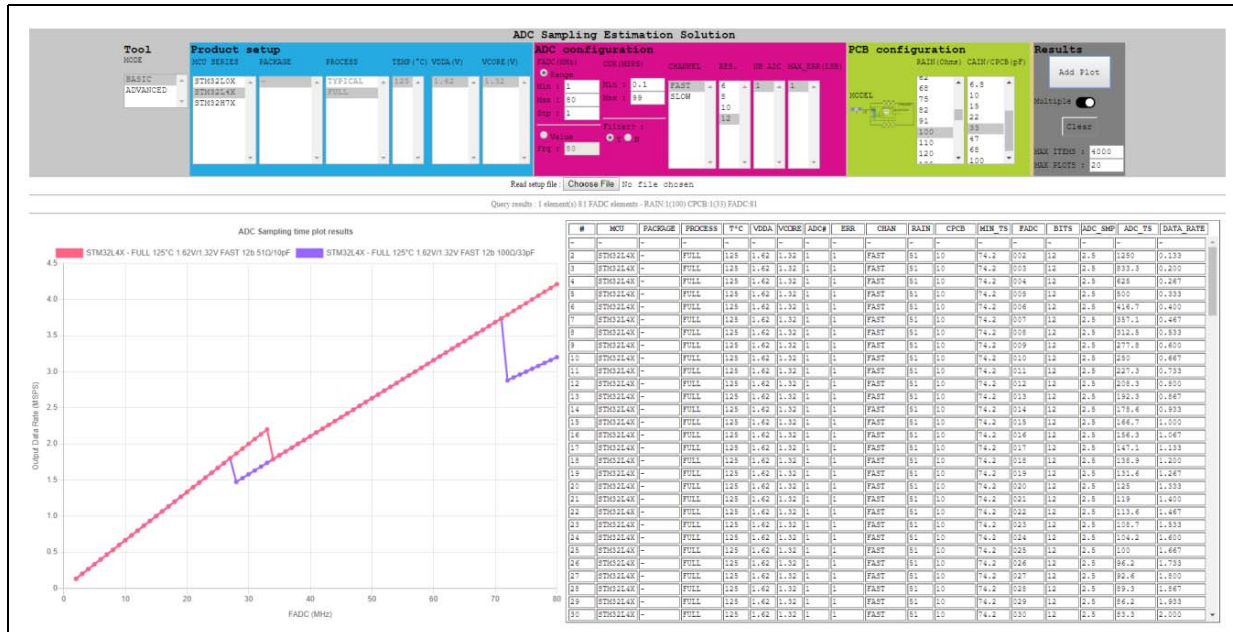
ADC Sampling Estimation Solution

Tool
MODE
BASIC
ADVANCED

Product setup
MCU SERIES
STM32L0X
STM32L4X
STM32H7X
PACKAGE
PROCESS
TYPICAL
FULL
TEMP(°C)
125
VDDA(V)
1.62
VCORE(V)
1.32

ADC configuration
FADC(MHz)
Range
Min : 1
Max : 80
Stp : 1
Value
Frq : 80
CDR(MSPS)
Min : 0.1
Max : 99
Filters :
Y N
CHANNEL
FAST
SLOW
RES.
6
8
10
12
NB ADC
1
MAX_ERR(LSB)
1

PCB configuration
MODEL
RAIN(Ohms)
62
68
75
82
91
100
110
120
CAIN/CPCB(pF)
6.8
10
15
22
33
47
68
100

Results
Add Plot
Multiple
Clear
MAX ITEMS : 4000
MAX PLOTS : 20

Read setup file : Choose File No file chosen

Query results : 1 element(s) 81 FADC elements - RAIN:1(100) CPCB:1(33) FADC:81

ADC Sampling time plot results
STM32L4X - FULL 125°C 1.62V/1.32V FAST 12b 51Ω/10pF
STM32L4X - FULL 125°C 1.62V/1.32V FAST 12b 100Ω/33pF
Output Data Rate (MSPS)
4.5
4.0
3.5
3.0
2.5
2.0
1.5
1.0
0.5
0
0
10
20
30
40
50
60
70
80
FADC (MHz)

| # | MCU | PACKAGE | PROCESS | T°C | VDDA | VCORE | ADC# | ERR | CHAN | RAIN | CPCB | MIN_TS | FADC | BITS | ADC_SMP | ADC_TS | DATA_RATE |
|---|---|---|---|---|---|---|---|---|---|---|---|---|---|---|---|---|---|
| 2 | STM32L4X | - | FULL | 125 | 1.62 | 1.32 | 1 | 1 | FAST | 51 | 10 | 74.2 | 002 | 12 | 2.5 | 1250 | 0.133 |
| 3 | STM32L4X | - | FULL | 125 | 1.62 | 1.32 | 1 | 1 | FAST | 51 | 10 | 74.2 | 003 | 12 | 2.5 | 833.3 | 0.200 |
| 4 | STM32L4X | - | FULL | 125 | 1.62 | 1.32 | 1 | 1 | FAST | 51 | 10 | 74.2 | 004 | 12 | 2.5 | 625 | 0.267 |
| 5 | STM32L4X | - | FULL | 125 | 1.62 | 1.32 | 1 | 1 | FAST | 51 | 10 | 74.2 | 005 | 12 | 2.5 | 500 | 0.333 |
| 6 | STM32L4X | - | FULL | 125 | 1.62 | 1.32 | 1 | 1 | FAST | 51 | 10 | 74.2 | 006 | 12 | 2.5 | 416.7 | 0.400 |
| 7 | STM32L4X | - | FULL | 125 | 1.62 | 1.32 | 1 | 1 | FAST | 51 | 10 | 74.2 | 007 | 12 | 2.5 | 357.1 | 0.467 |
| 8 | STM32L4X | - | FULL | 125 | 1.62 | 1.32 | 1 | 1 | FAST | 51 | 10 | 74.2 | 008 | 12 | 2.5 | 312.5 | 0.533 |
| 9 | STM32L4X | - | FULL | 125 | 1.62 | 1.32 | 1 | 1 | FAST | 51 | 10 | 74.2 | 009 | 12 | 2.5 | 277.8 | 0.600 |
| 10 | STM32L4X | - | FULL | 125 | 1.62 | 1.32 | 1 | 1 | FAST | 51 | 10 | 74.2 | 010 | 12 | 2.5 | 250 | 0.667 |
| 11 | STM32L4X | - | FULL | 125 | 1.62 | 1.32 | 1 | 1 | FAST | 51 | 10 | 74.2 | 011 | 12 | 2.5 | 227.3 | 0.733 |
| 12 | STM32L4X | - | FULL | 125 | 1.62 | 1.32 | 1 | 1 | FAST | 51 | 10 | 74.2 | 012 | 12 | 2.5 | 208.3 | 0.800 |
| 13 | STM32L4X | - | FULL | 125 | 1.62 | 1.32 | 1 | 1 | FAST | 51 | 10 | 74.2 | 013 | 12 | 2.5 | 192.3 | 0.867 |
| 14 | STM32L4X | - | FULL | 125 | 1.62 | 1.32 | 1 | 1 | FAST | 51 | 10 | 74.2 | 014 | 12 | 2.5 | 178.6 | 0.933 |
| 15 | STM32L4X | - | FULL | 125 | 1.62 | 1.32 | 1 | 1 | FAST | 51 | 10 | 74.2 | 015 | 12 | 2.5 | 166.7 | 1.000 |
| 16 | STM32L4X | - | FULL | 125 | 1.62 | 1.32 | 1 | 1 | FAST | 51 | 10 | 74.2 | 016 | 12 | 2.5 | 156.3 | 1.067 |
| 17 | STM32L4X | - | FULL | 125 | 1.62 | 1.32 | 1 | 1 | FAST | 51 | 10 | 74.2 | 017 | 12 | 2.5 | 147.1 | 1.133 |
| 18 | STM32L4X | - | FULL | 125 | 1.62 | 1.32 | 1 | 1 | FAST | 51 | 10 | 74.2 | 018 | 12 | 2.5 | 138.9 | 1.200 |
| 19 | STM32L4X | - | FULL | 125 | 1.62 | 1.32 | 1 | 1 | FAST | 51 | 10 | 74.2 | 019 | 12 | 2.5 | 131.6 | 1.267 |
| 20 | STM32L4X | - | FULL | 125 | 1.62 | 1.32 | 1 | 1 | FAST | 51 | 10 | 74.2 | 020 | 12 | 2.5 | 125 | 1.333 |
| 21 | STM32L4X | - | FULL | 125 | 1.62 | 1.32 | 1 | 1 | FAST | 51 | 10 | 74.2 | 021 | 12 | 2.5 | 119 | 1.400 |
| 22 | STM32L4X | - | FULL | 125 | 1.62 | 1.32 | 1 | 1 | FAST | 51 | 10 | 74.2 | 022 | 12 | 2.5 | 113.6 | 1.467 |
| 23 | STM32L4X | - | FULL | 125 | 1.62 | 1.32 | 1 | 1 | FAST | 51 | 10 | 74.2 | 023 | 12 | 2.5 | 108.7 | 1.533 |
| 24 | STM32L4X | - | FULL | 125 | 1.62 | 1.32 | 1 | 1 | FAST | 51 | 10 | 74.2 | 024 | 12 | 2.5 | 104.2 | 1.600 |
| 25 | STM32L4X | - | FULL | 125 | 1.62 | 1.32 | 1 | 1 | FAST | 51 | 10 | 74.2 | 025 | 12 | 2.5 | 100 | 1.667 |
| 26 | STM32L4X | - | FULL | 125 | 1.62 | 1.32 | 1 | 1 | FAST | 51 | 10 | 74.2 | 026 | 12 | 2.5 | 96.2 | 1.733 |
| 27 | STM32L4X | - | FULL | 125 | 1.62 | 1.32 | 1 | 1 | FAST | 51 | 10 | 74.2 | 027 | 12 | 2.5 | 92.6 | 1.800 |
| 28 | STM32L4X | - | FULL | 125 | 1.62 | 1.32 | 1 | 1 | FAST | 51 | 10 | 74.2 | 028 | 12 | 2.5 | 89.3 | 1.867 |
| 29 | STM32L4X | - | FULL | 125 | 1.62 | 1.32 | 1 | 1 | FAST | 51 | 10 | 74.2 | 029 | 12 | 2.5 | 86.2 | 1.933 |
| 30 | STM32L4X | - | FULL | 125 | 1.62 | 1.32 | 1 | 1 | FAST | 51 | 10 | 74.2 | 030 | 12 | 2.5 | 83.3 | 2.000 |